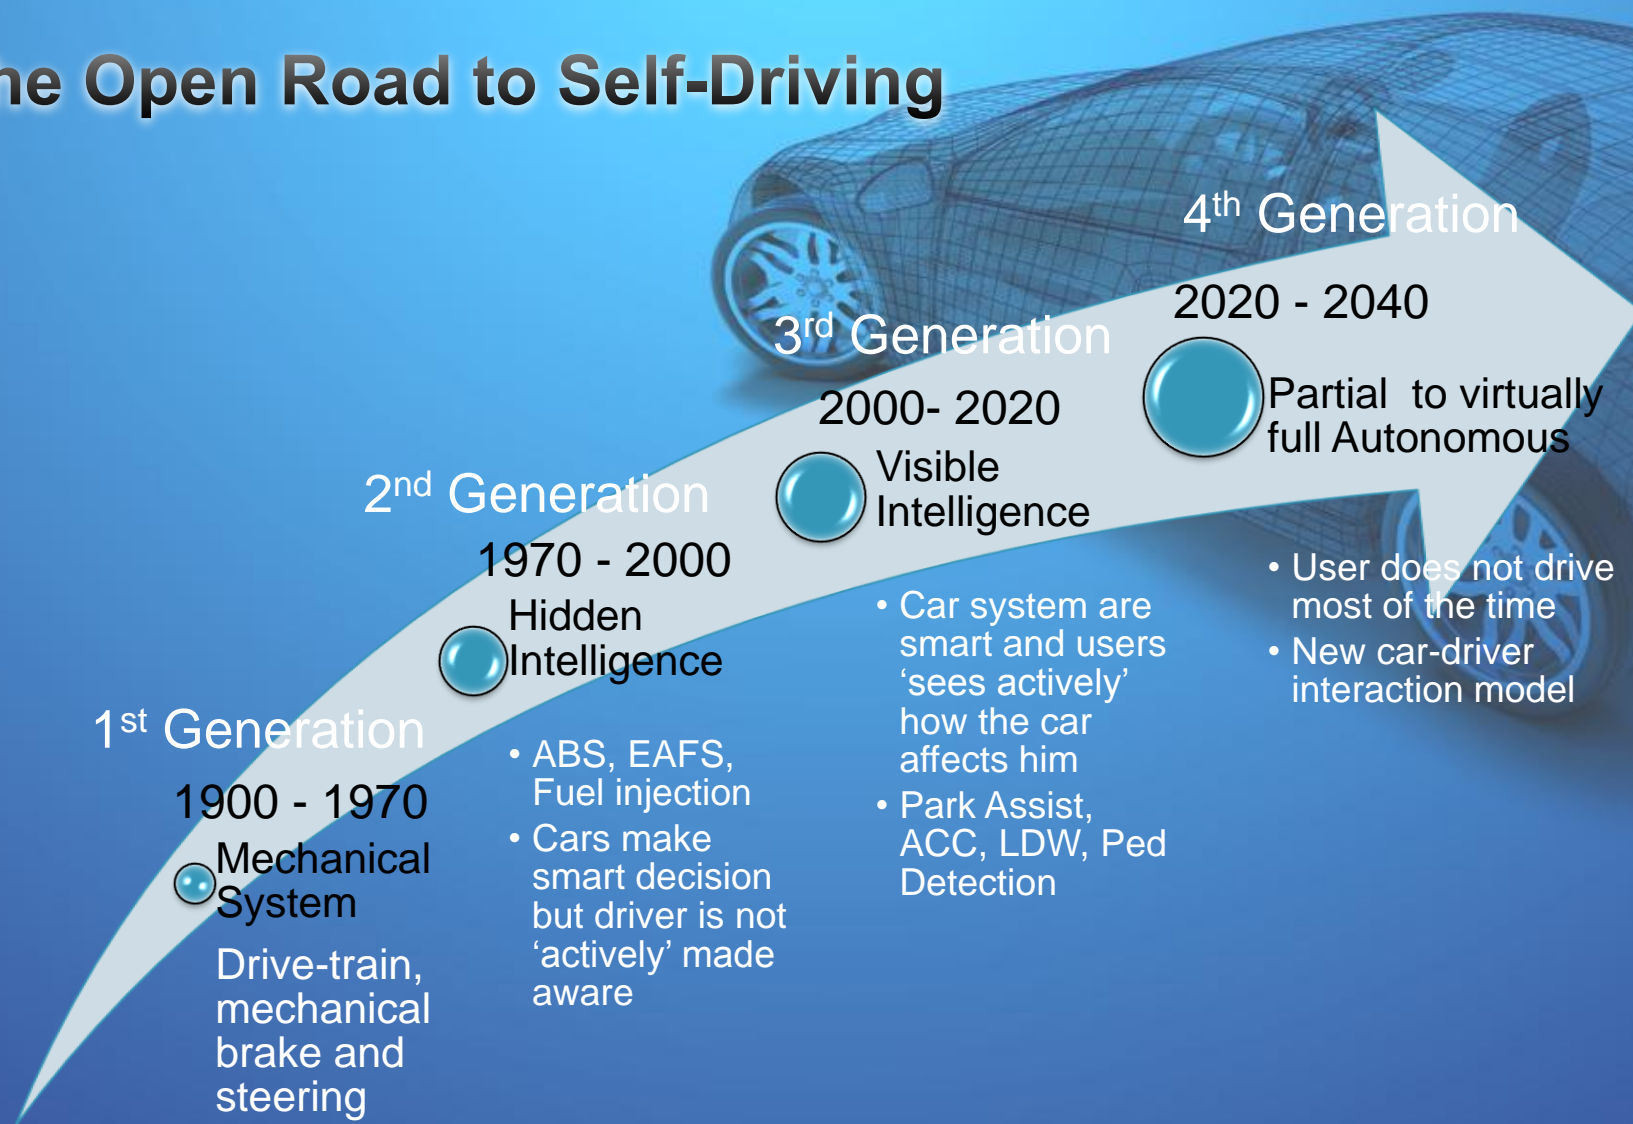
he Open Road to Self-Driving

4$^{th}$ Generation

2020 - 2040

Partial to virtually full Autonomous

3$^{rd}$ Generation

2000- 2020

Visible Intelligence

2$^{nd}$ Generation

1970 - 2000

Hidden Intelligence

1$^{st}$ Generation

1900 - 1970

Mechanical System

Drive-train, mechanical brake and steering

• ABS, EAFS, Fuel injection
• Cars make smart decision but driver is not 'actively' made aware

• Car system are smart and users 'sees actively' how the car affects him
• Park Assist, ACC, LDW, Ped Detection

• User does not drive most of the time
• New car-driver interaction model